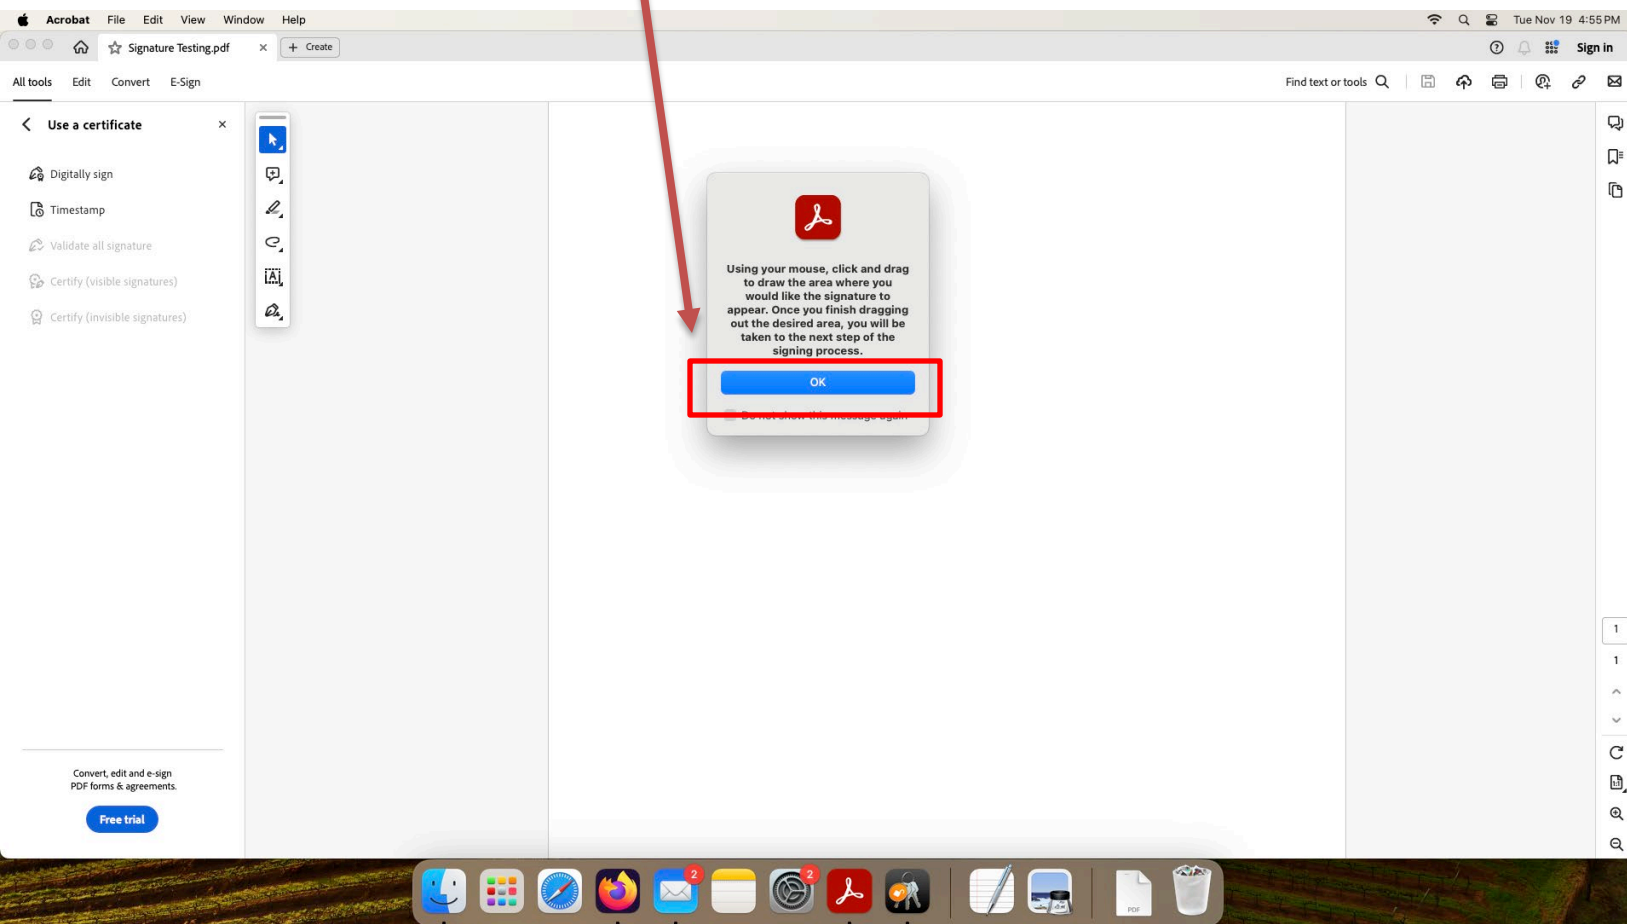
Acrobat File Edit View Window Help

Tue Nov 19 4:55 PM

Signature Testing.pdf

Create

Sign in

All tools Edit Convert E-Sign

Find text or tools

Use a certificate

Digitally sign

Timestamp

Validate all signature

Certify (visible signatures)

Certify (invisible signatures)

Using your mouse, click and drag to draw the area where you would like the signature to appear. Once you finish dragging out the desired area, you will be taken to the next step of the signing process.

OK

Do not show this message again

Convert, edit and e-sign PDF forms & agreements.

Free trial

1

1

2

2

PDF